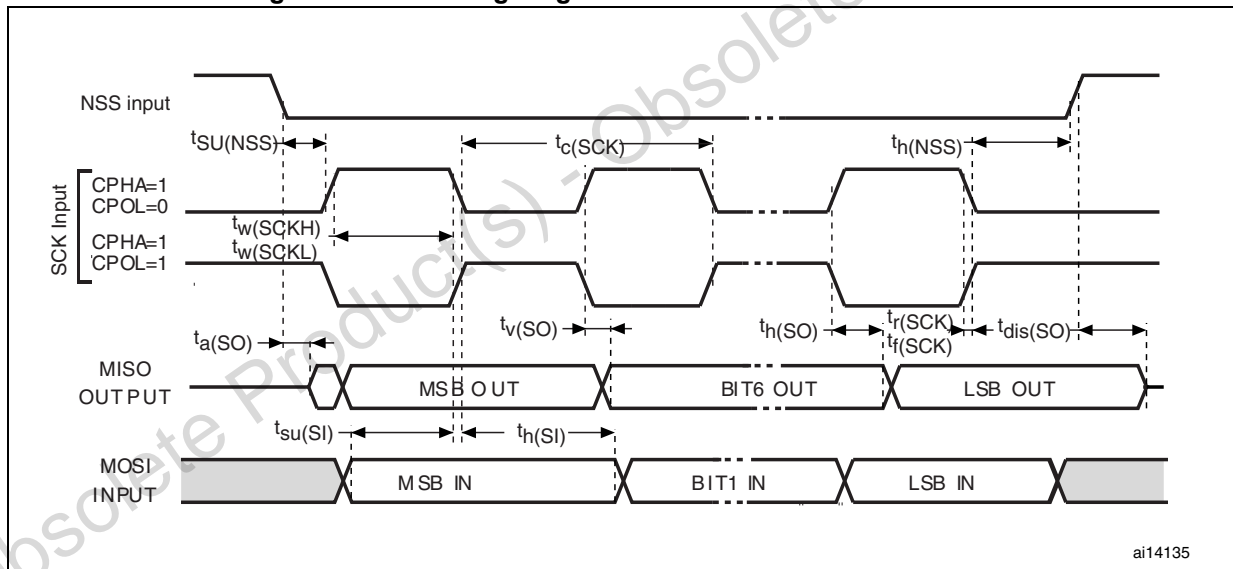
NSS input

$t_{SU(NSS)}$

$t_{c(SCK)}$

$t_{h(NSS)}$

SCK Input

CPHA=1
CPOL=0

$t_{w(SCKH)}$
$t_{w(SCKL)}$

CPHA=1
CPOL=1

$t_{v(SO)}$

$t_{h(SO)}$

$t_{r(SCK)}$
$t_{f(SCK)}$

$t_{dis(SO)}$

$t_{a(SO)}$

MISO
OUTPUT

MSB OUT

BIT6 OUT

LSB OUT

$t_{su(SI)}$

$t_{h(SI)}$

MOSI
INPUT

MSB IN

BIT1 IN

LSB IN

ai14135

Obsolete Product(s) - Obsolete